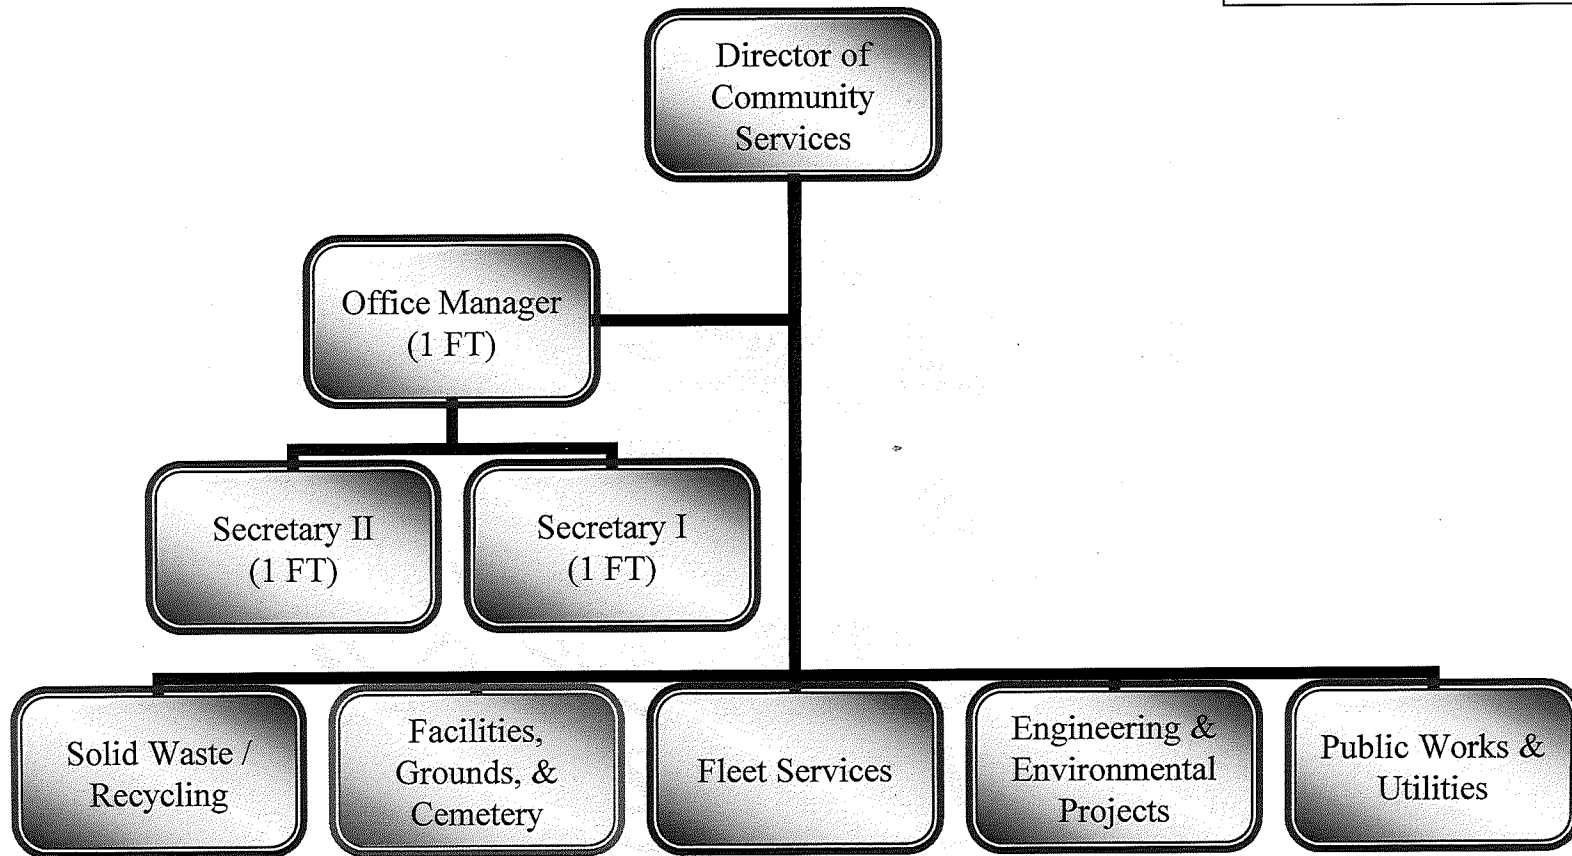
Director of Community Services

Office Manager (1 FT)

Secretary II (1 FT)

Secretary I (1 FT)

Solid Waste / Recycling

Facilities, Grounds, & Cemetery

Fleet Services

Engineering & Environmental Projects

Public Works & Utilities